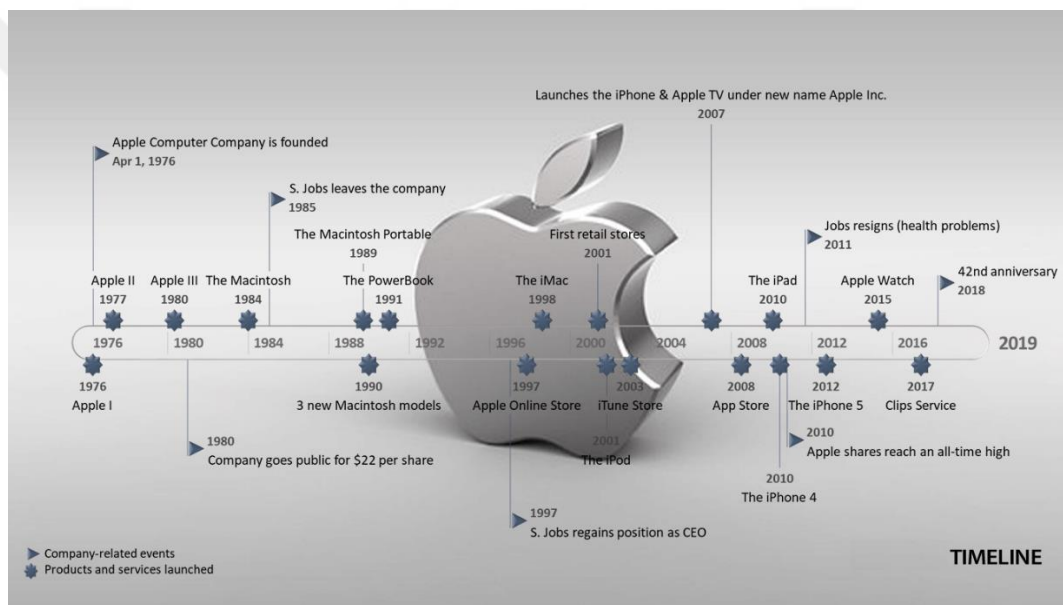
Launches the iPhone & Apple TV under new name Apple Inc.
2007

Apple Computer Company is founded
Apr 1, 1976

S. Jobs leaves the company
1985

The Macintosh Portable
1989

First retail stores
2001

Jobs resigns (health problems)
2011

Apple II
1977

Apple III
1980

The Macintosh
1984

The PowerBook
1991

The iMac
1998

The iPad
2010

Apple Watch
2015

42nd anniversary
2018

1976 1980 1984 1988 1992 1996 2000 2004 2008 2012 2016 2019

1976
Apple I

1990
3 new Macintosh models

1997
Apple Online Store

2003
iTune Store

2008
App Store

2012
The iPhone 5

2017
Clips Service

1980
Company goes public for $22 per share

2001
The iPod

2010
Apple shares reach an all-time high

2010
The iPhone 4

1997
S. Jobs regains position as CEO

Company-related events
Products and services launched

TIMELINE